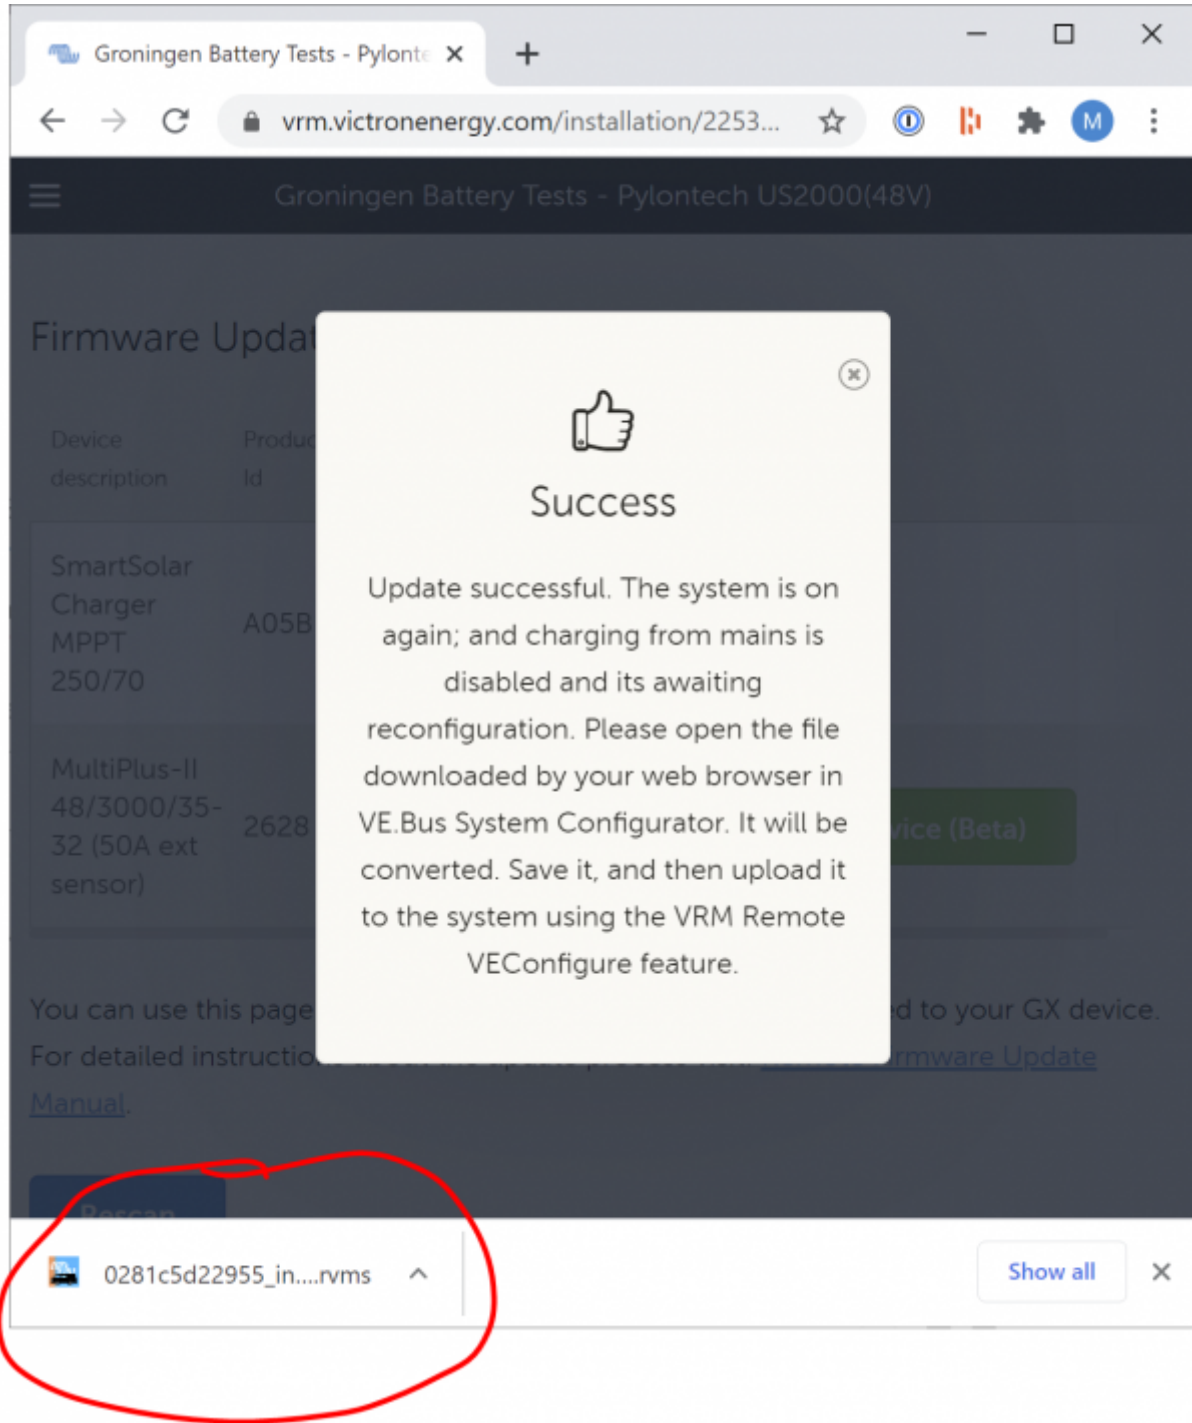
Groningen Battery Tests - Pylonte

vrm.victronenergy.com/installation/2253...

M

Groningen Battery Tests - Pylontech US2000(48V)

Firmware Updat

Device description

Produ Id

SmartSolar Charger MPPT 250/70

A05B

MultiPlus-II 48/3000/35-32 (50A ext sensor)

2628

vice (Beta)

Success

Update successful. The system is on again; and charging from mains is disabled and its awaiting reconfiguration. Please open the file downloaded by your web browser in VE.Bus System Configurator. It will be converted. Save it, and then upload it to the system using the VRM Remote VEConfigure feature.

You can use this page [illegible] d to your GX device. For detailed instructio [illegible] rmware Update Manual.

Rescan

0281c5d22955_in....rvms

Show all